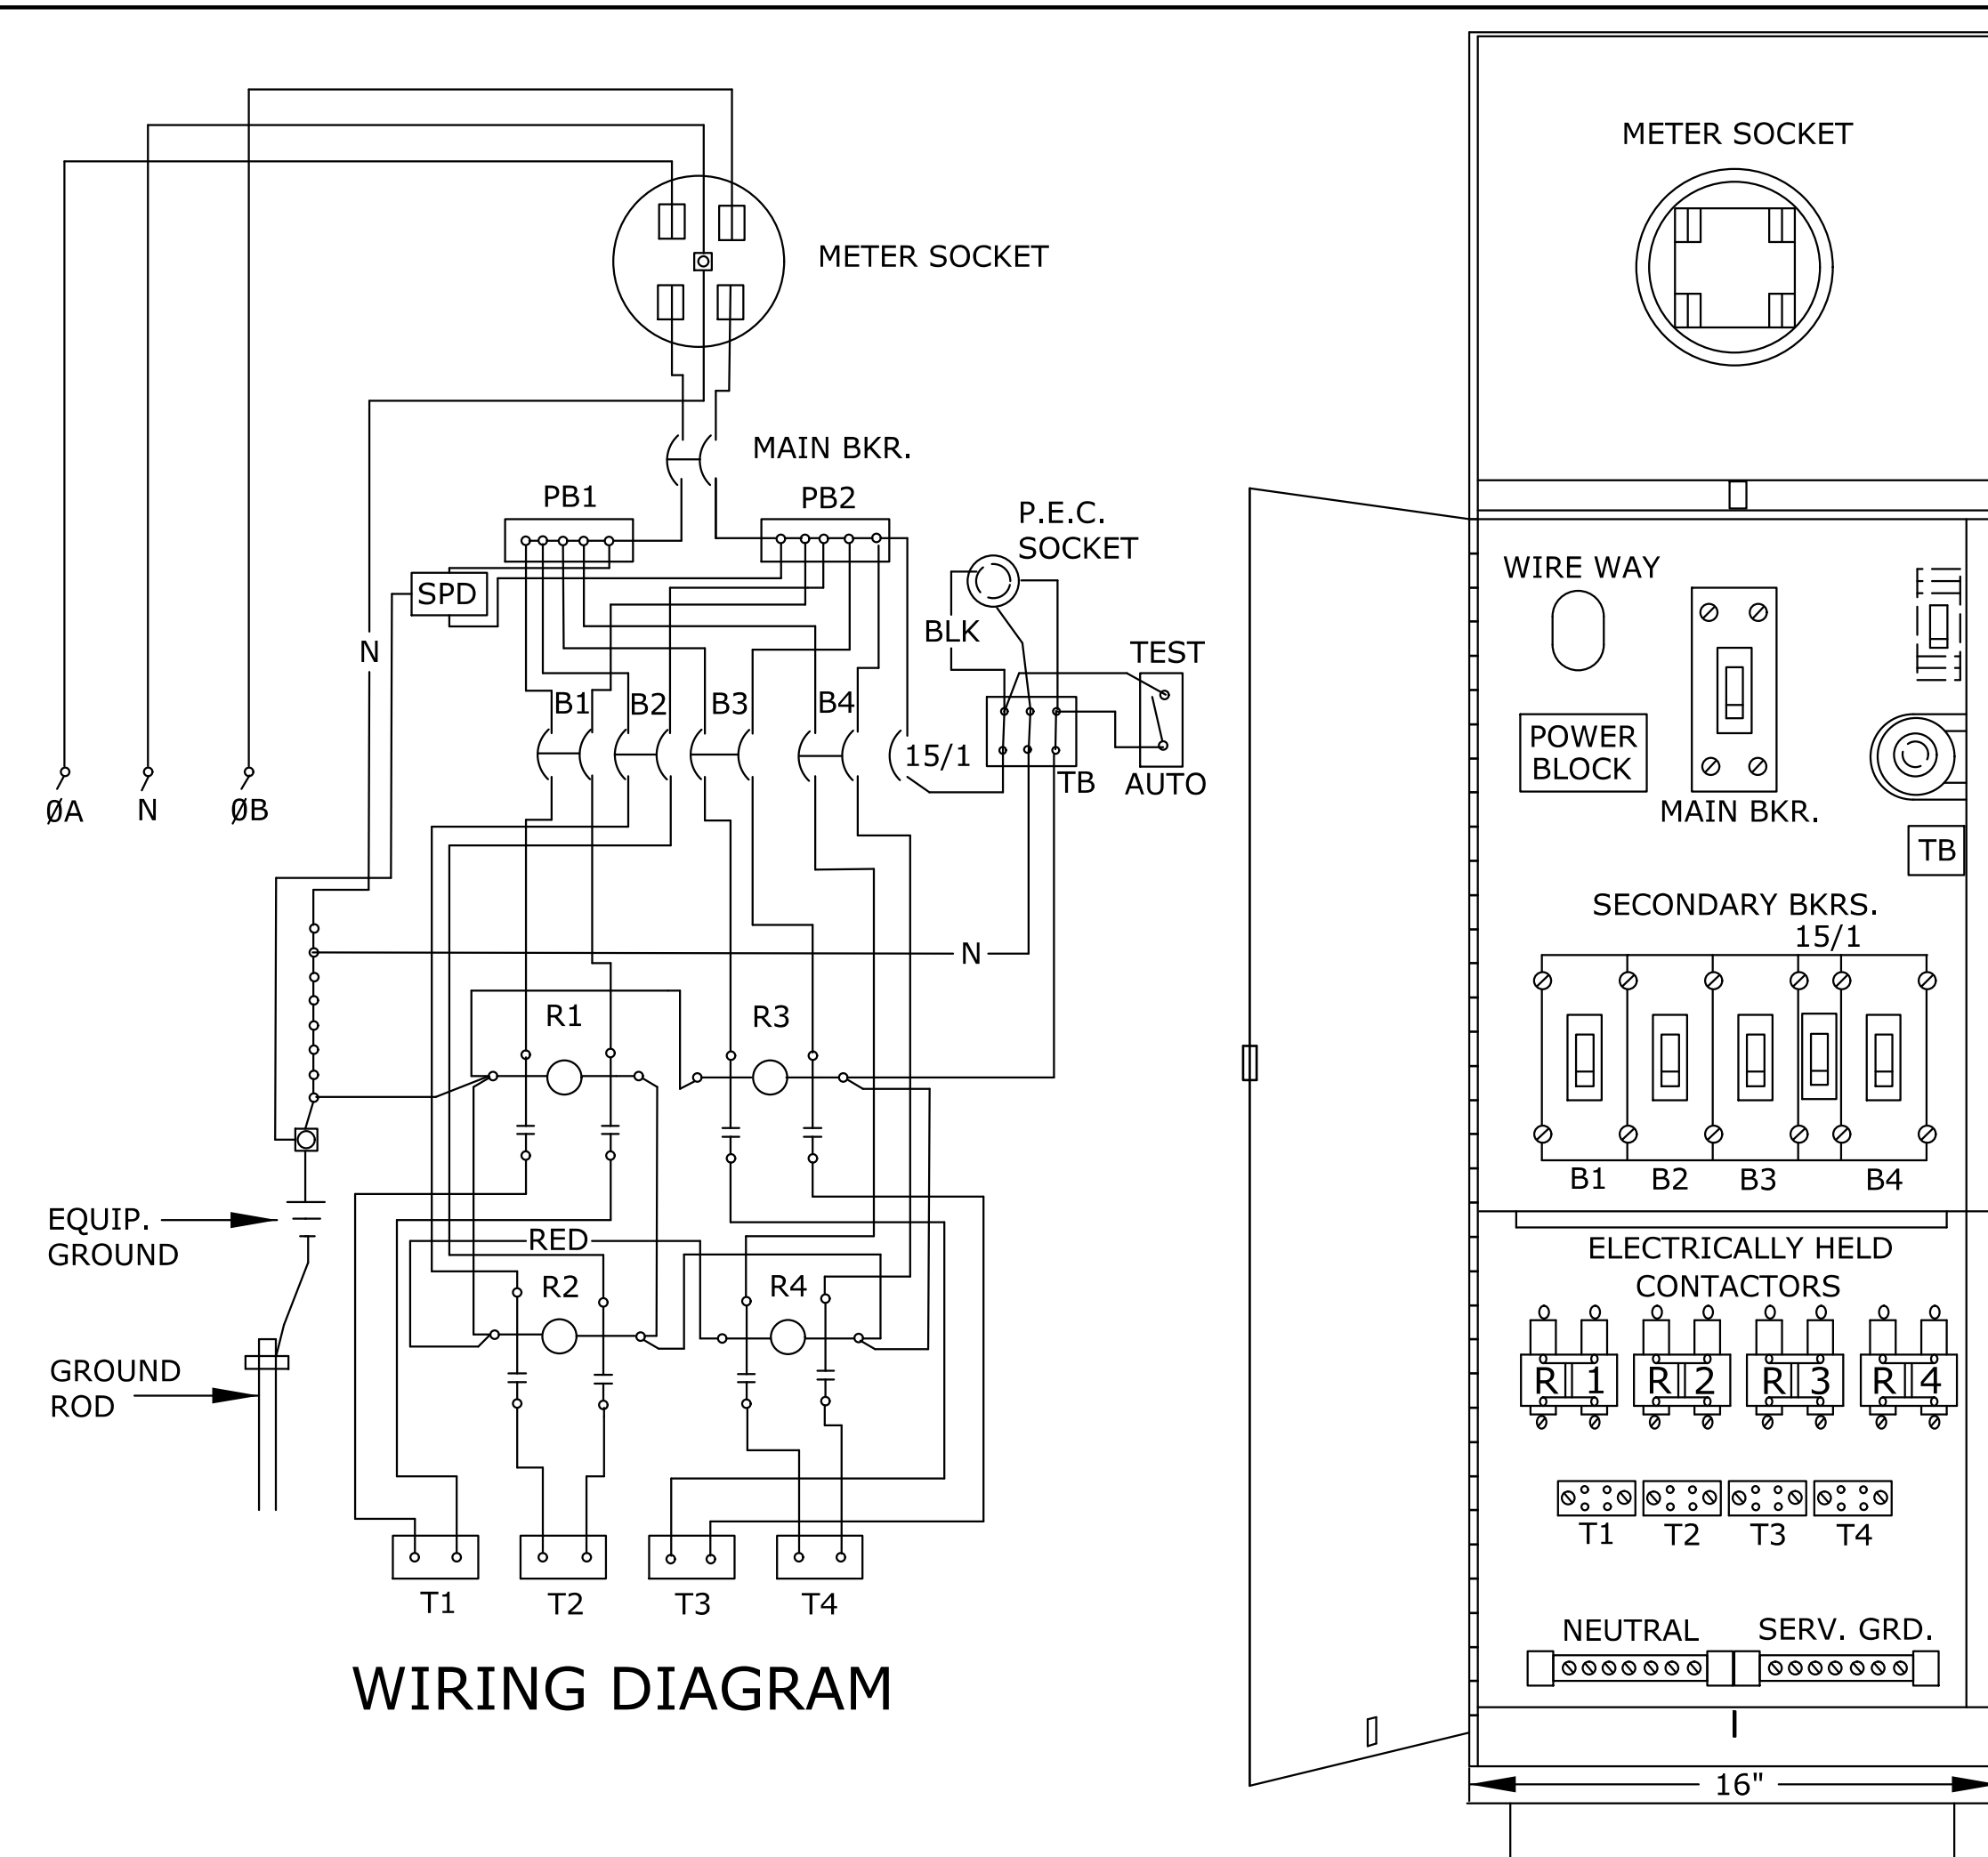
METER SOCKET

MAIN BKR.

PB1

PB2

P.E.C. SOCKET

SPD

BLK

TEST

N

B1

B2

B3

B4

15/1

TB

AUTO

ØA

N

ØB

N

R1

R3

EQUIP. GROUND

RED

R2

R4

GROUND ROD

T1

T2

T3

T4

WIRING DIAGRAM

METER SOCKET

WIRE WAY

POWER BLOCK

MAIN BKR.

TB

SECONDARY BKRS.

15/1

B1

B2

B3

B4

ELECTRICALLY HELD CONTACTORS

R1

R2

R3

R4

T1

T2

T3

T4

NEUTRAL

SERV. GRD.

16"